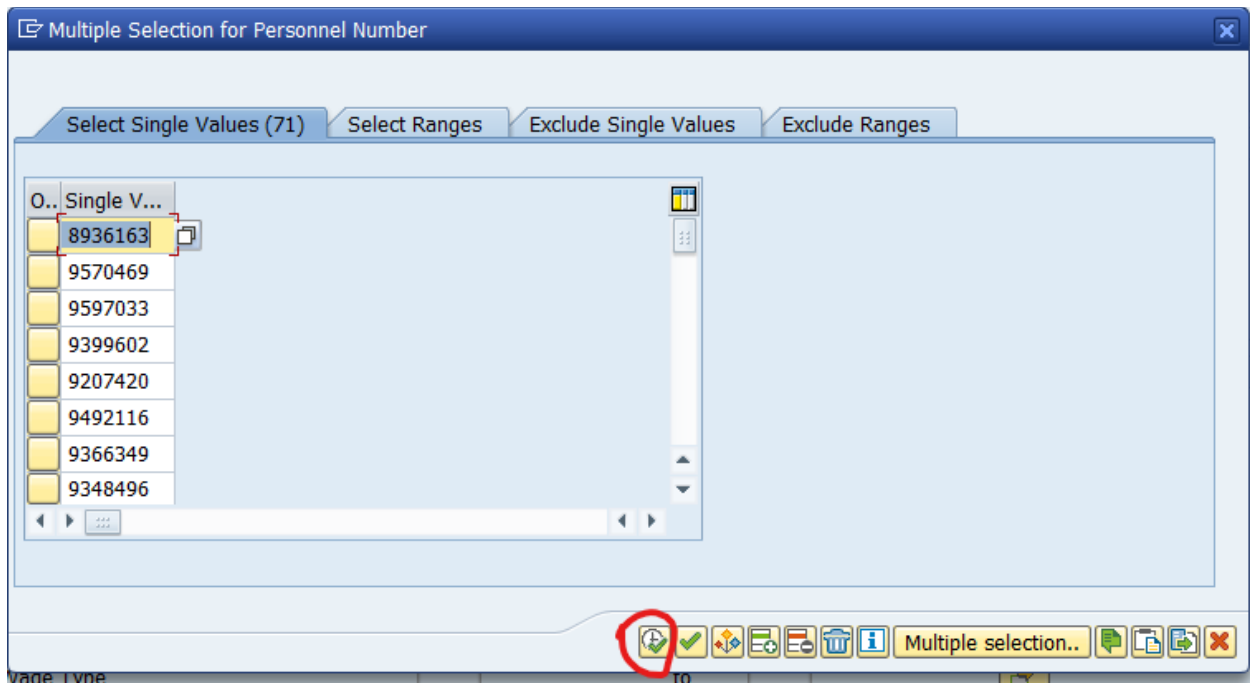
Multiple Selection for Personnel Number

Select Single Values (71) | Select Ranges | Exclude Single Values | Exclude Ranges

| O.. | Single V... |
|---|---|
| | 8936163 |
| | 9570469 |
| | 9597033 |
| | 9399602 |
| | 9207420 |
| | 9492116 |
| | 9366349 |
| | 9348496 |

Multiple selection..

Vage Type
to